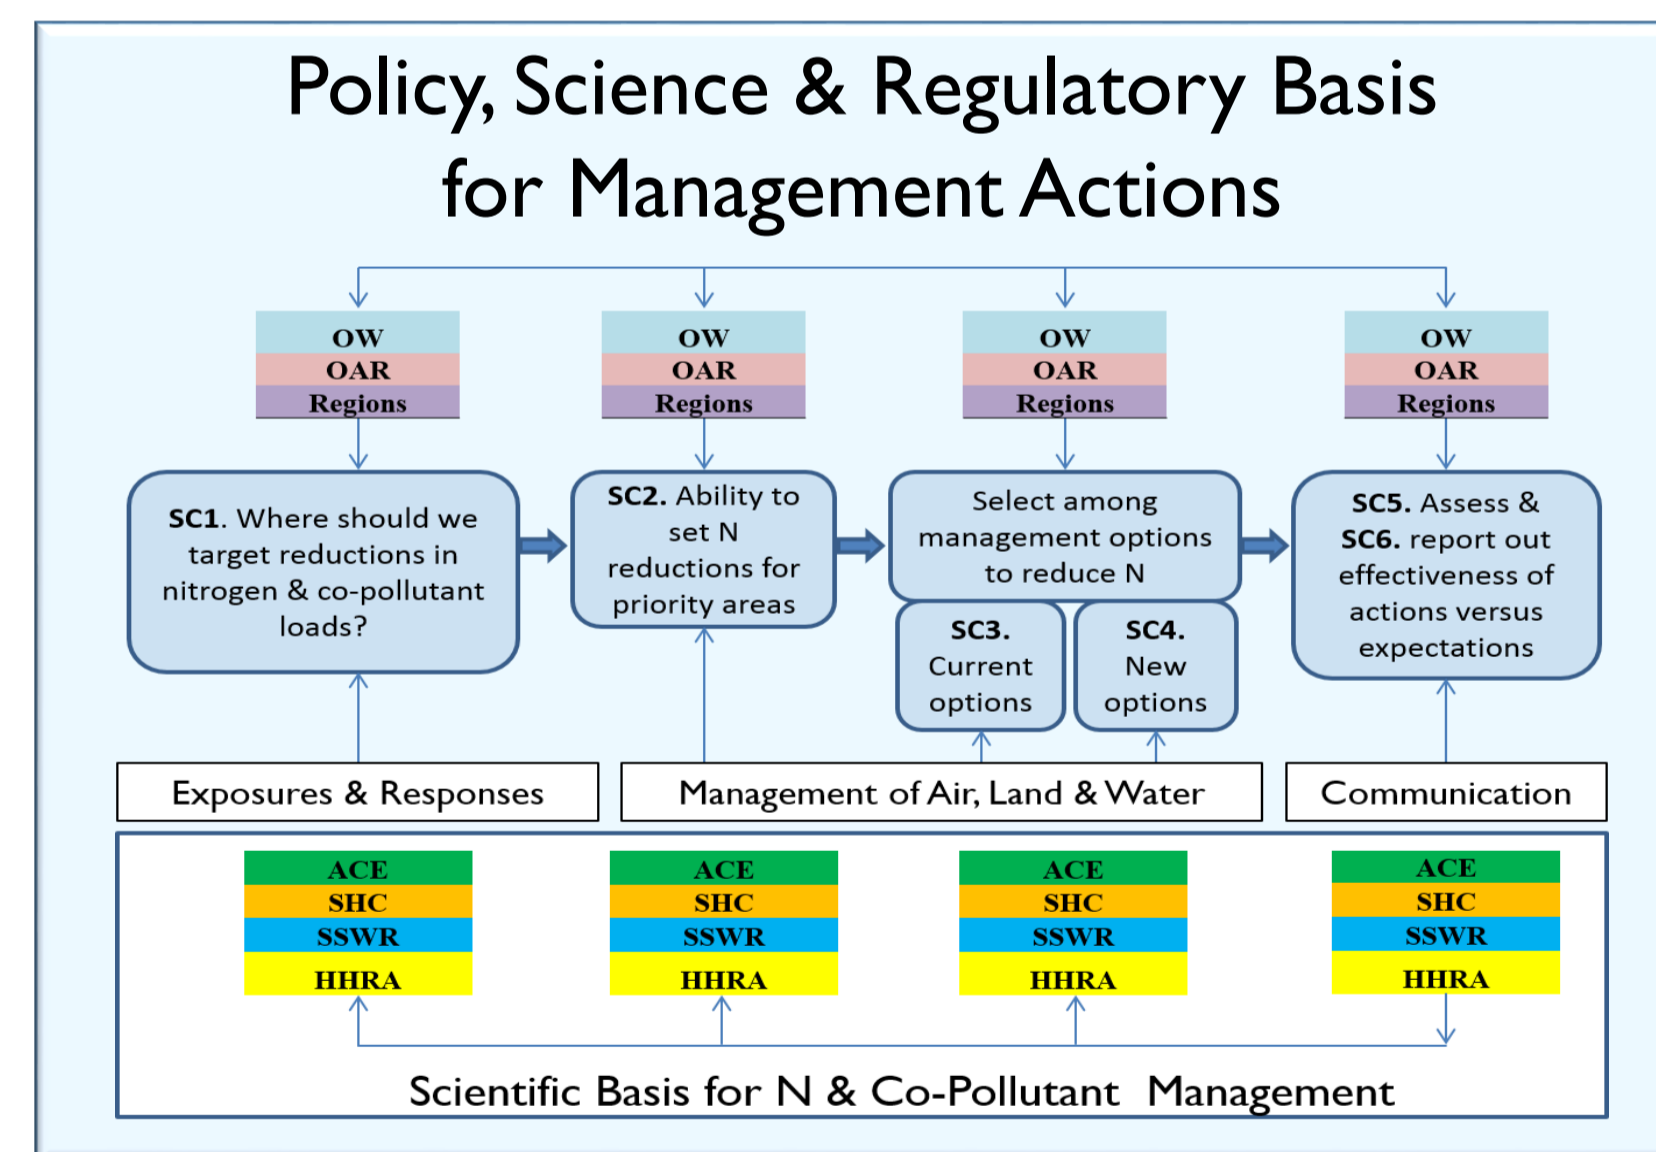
Policy, Science & Regulatory Basis for Management Actions

OW
OAR
Regions

OW
OAR
Regions

OW
OAR
Regions

OW
OAR
Regions

SC1. Where should we target reductions in nitrogen & co-pollutant loads?

SC2. Ability to set N reductions for priority areas

Select among management options to reduce N

SC3. Current options

SC4. New options

SC5. Assess & SC6. report out effectiveness of actions versus expectations

Exposures & Responses

Management of Air, Land & Water

Communication

ACE
SHC
SSWR
HHRA

ACE
SHC
SSWR
HHRA

ACE
SHC
SSWR
HHRA

ACE
SHC
SSWR
HHRA

Scientific Basis for N & Co-Pollutant Management